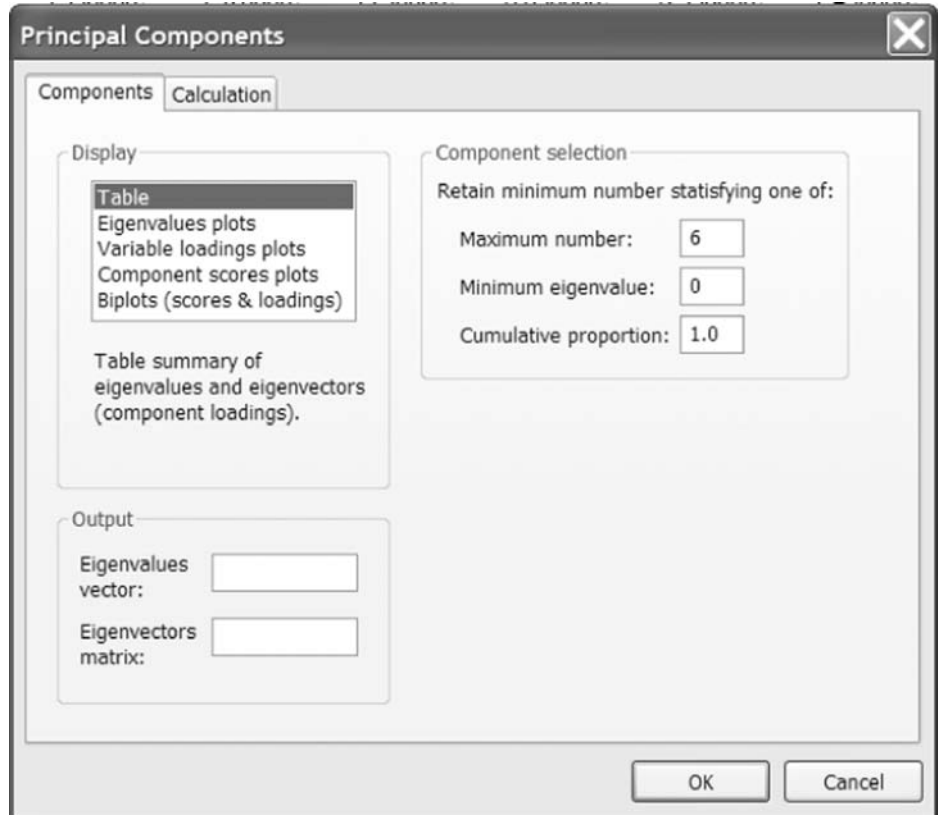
Principal Components

Components | Calculation

Display

Table
Eigenvalues plots
Variable loadings plots
Component scores plots
Biplots (scores & loadings)

Table summary of eigenvalues and eigenvectors (component loadings).

Component selection

Retain minimum number statisfying one of:

Maximum number: 6

Minimum eigenvalue: 0

Cumulative proportion: 1.0

Output

Eigenvalues vector:

Eigenvectors matrix:

OK

Cancel